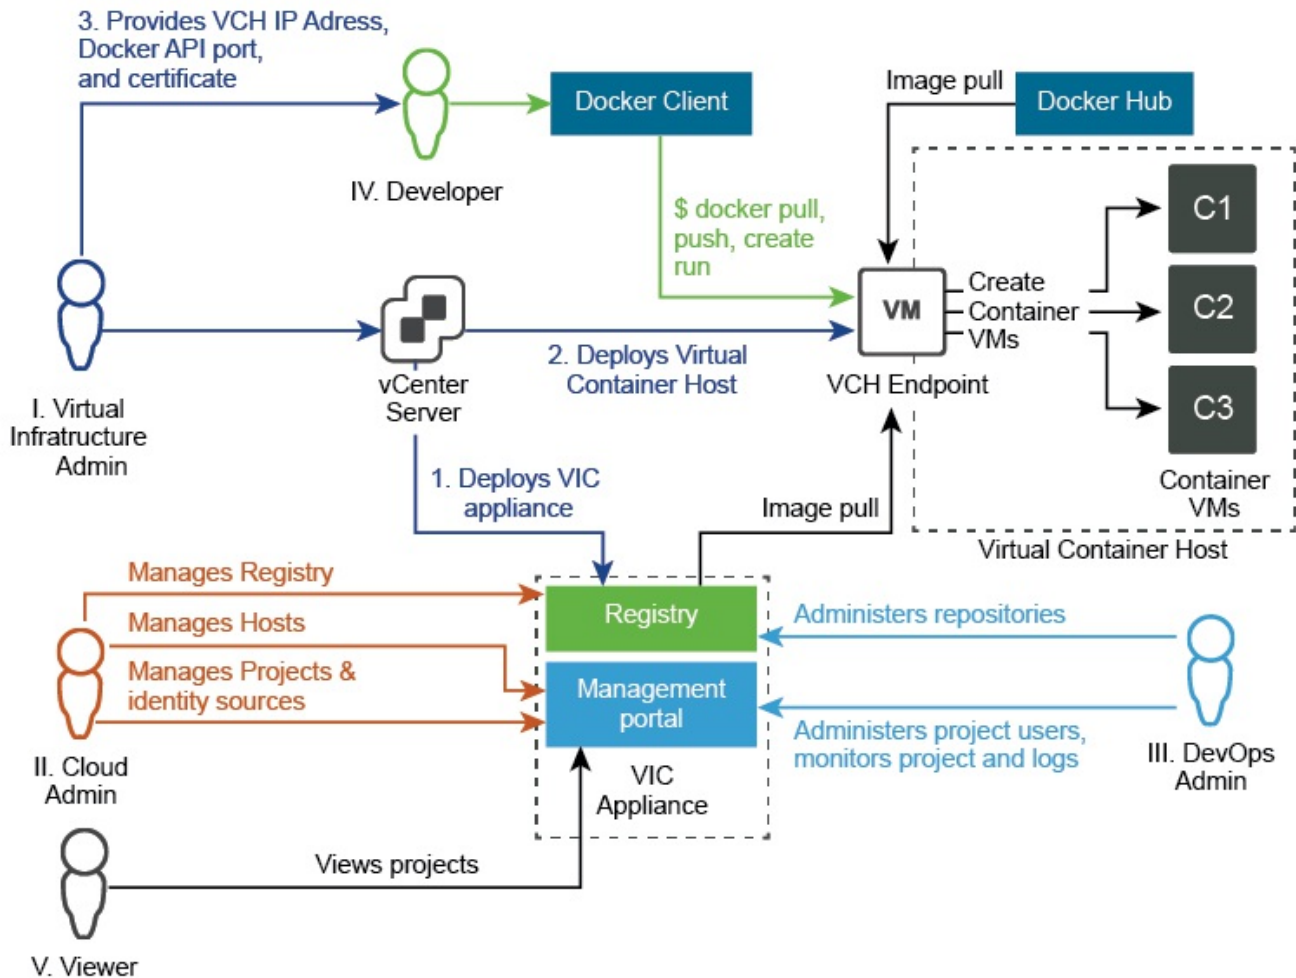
3. Provides VCH IP Adress, Docker API port, and certificate

IV. Developer

Docker Client

Image pull

Docker Hub

$ docker pull, push, create run

I. Virtual Infratructure Admin

vCenter Server

2. Deploys Virtual Container Host

VM

VCH Endpoint

Create Container VMs

C1

C2

C3

Container VMs

Virtual Container Host

1. Deploys VIC appliance

Image pull

Manages Registry

Manages Hosts

Manages Projects & identity sources

II. Cloud Admin

Registry

Management portal

VIC Appliance

Administers repositories

Administers project users, monitors project and logs

III. DevOps Admin

Views projects

V. Viewer